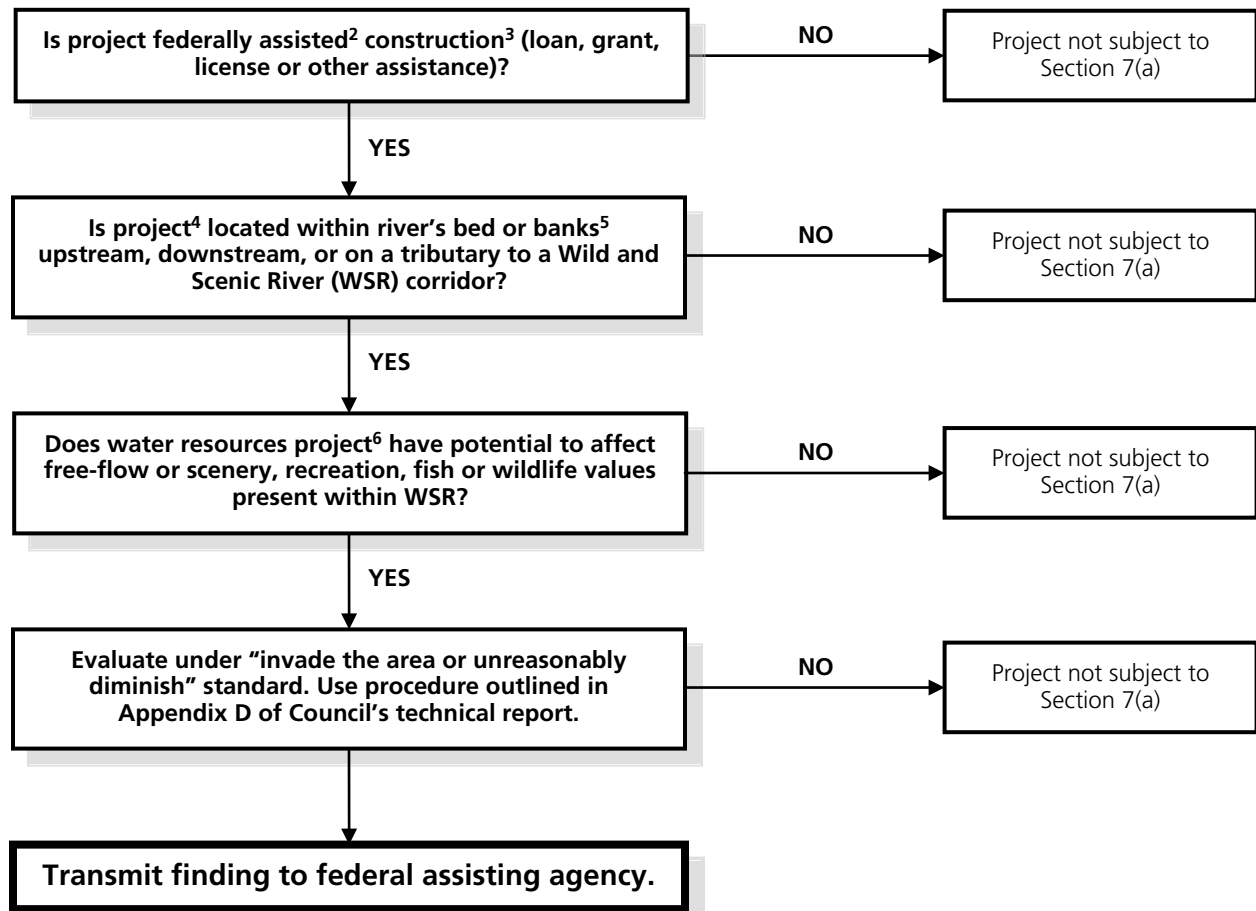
Is project federally assisted$^2$ construction$^3$ (loan, grant, license or other assistance)?

NO

Project not subject to Section 7(a)

YES

Is project$^4$ located within river's bed or banks$^5$ upstream, downstream, or on a tributary to a Wild and Scenic River (WSR) corridor?

NO

Project not subject to Section 7(a)

YES

Does water resources project$^6$ have potential to affect free-flow or scenery, recreation, fish or wildlife values present within WSR?

NO

Project not subject to Section 7(a)

YES

Evaluate under "invade the area or unreasonably diminish" standard. Use procedure outlined in Appendix D of Council's technical report.

NO

Project not subject to Section 7(a)

Transmit finding to federal assisting agency.